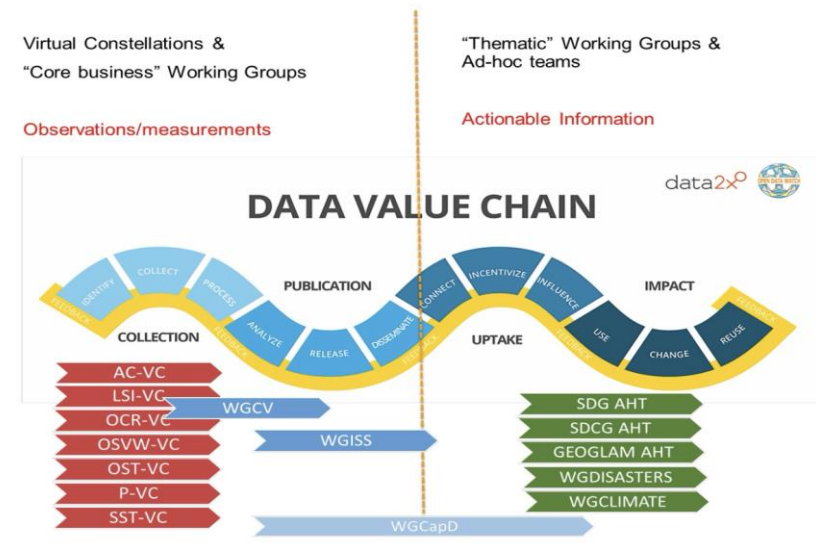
Virtual Constellations &
"Core business" Working Groups

Observations/measurements

"Thematic" Working Groups &
Ad-hoc teams

Actionable Information

data2x

OPEN DATA WATCH

DATA VALUE CHAIN

FEEDBACK
IDENTIFY
COLLECT
PROCESS
COLLECTION
FEEDBACK
ANALYZE
RELEASE
DISSEMINATE
PUBLICATION
FEEDBACK
CONNECT
INCENTIVIZE
INFLUENCE
UPTAKE
FEEDBACK
USE
CHANGE
REUSE
IMPACT
FEEDBACK

AC-VC
LSI-VC
OCR-VC
OSVW-VC
OST-VC
P-VC
SST-VC

WGCV
WGISS
WGCapD

SDG AHT
SDCG AHT
GEOGLAM AHT
WGDISASTERS
WGCLIMATE